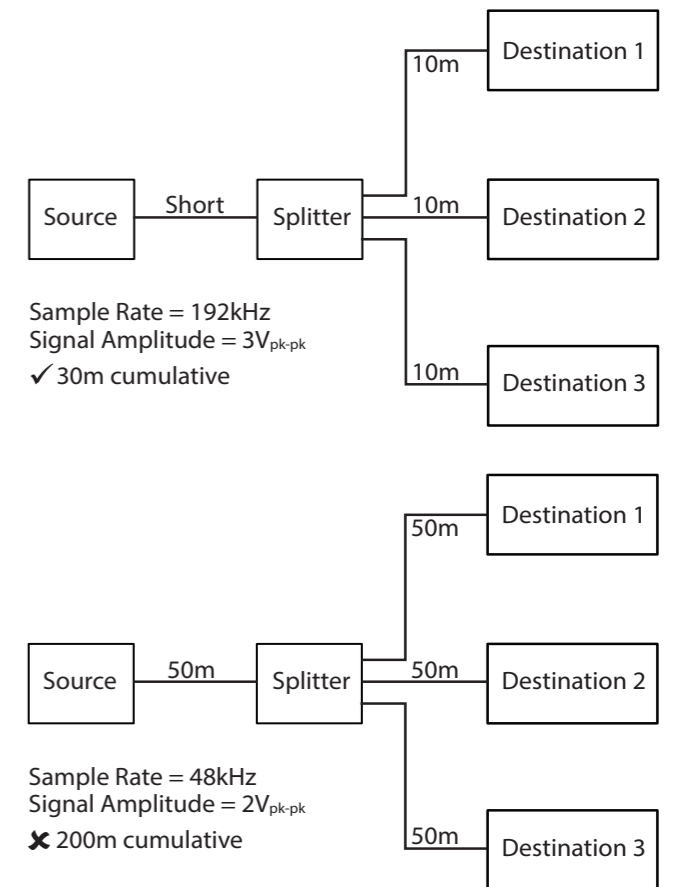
Destination 1

10m

Source

Short

Splitter

10m

Destination 2

Sample Rate = 192kHz
Signal Amplitude = 3V$_{pk-pk}$
✓ 30m cumulative

10m

Destination 3

Destination 1

50m

Source

50m

Splitter

50m

Destination 2

Sample Rate = 48kHz
Signal Amplitude = 2V$_{pk-pk}$
✗ 200m cumulative

50m

Destination 3